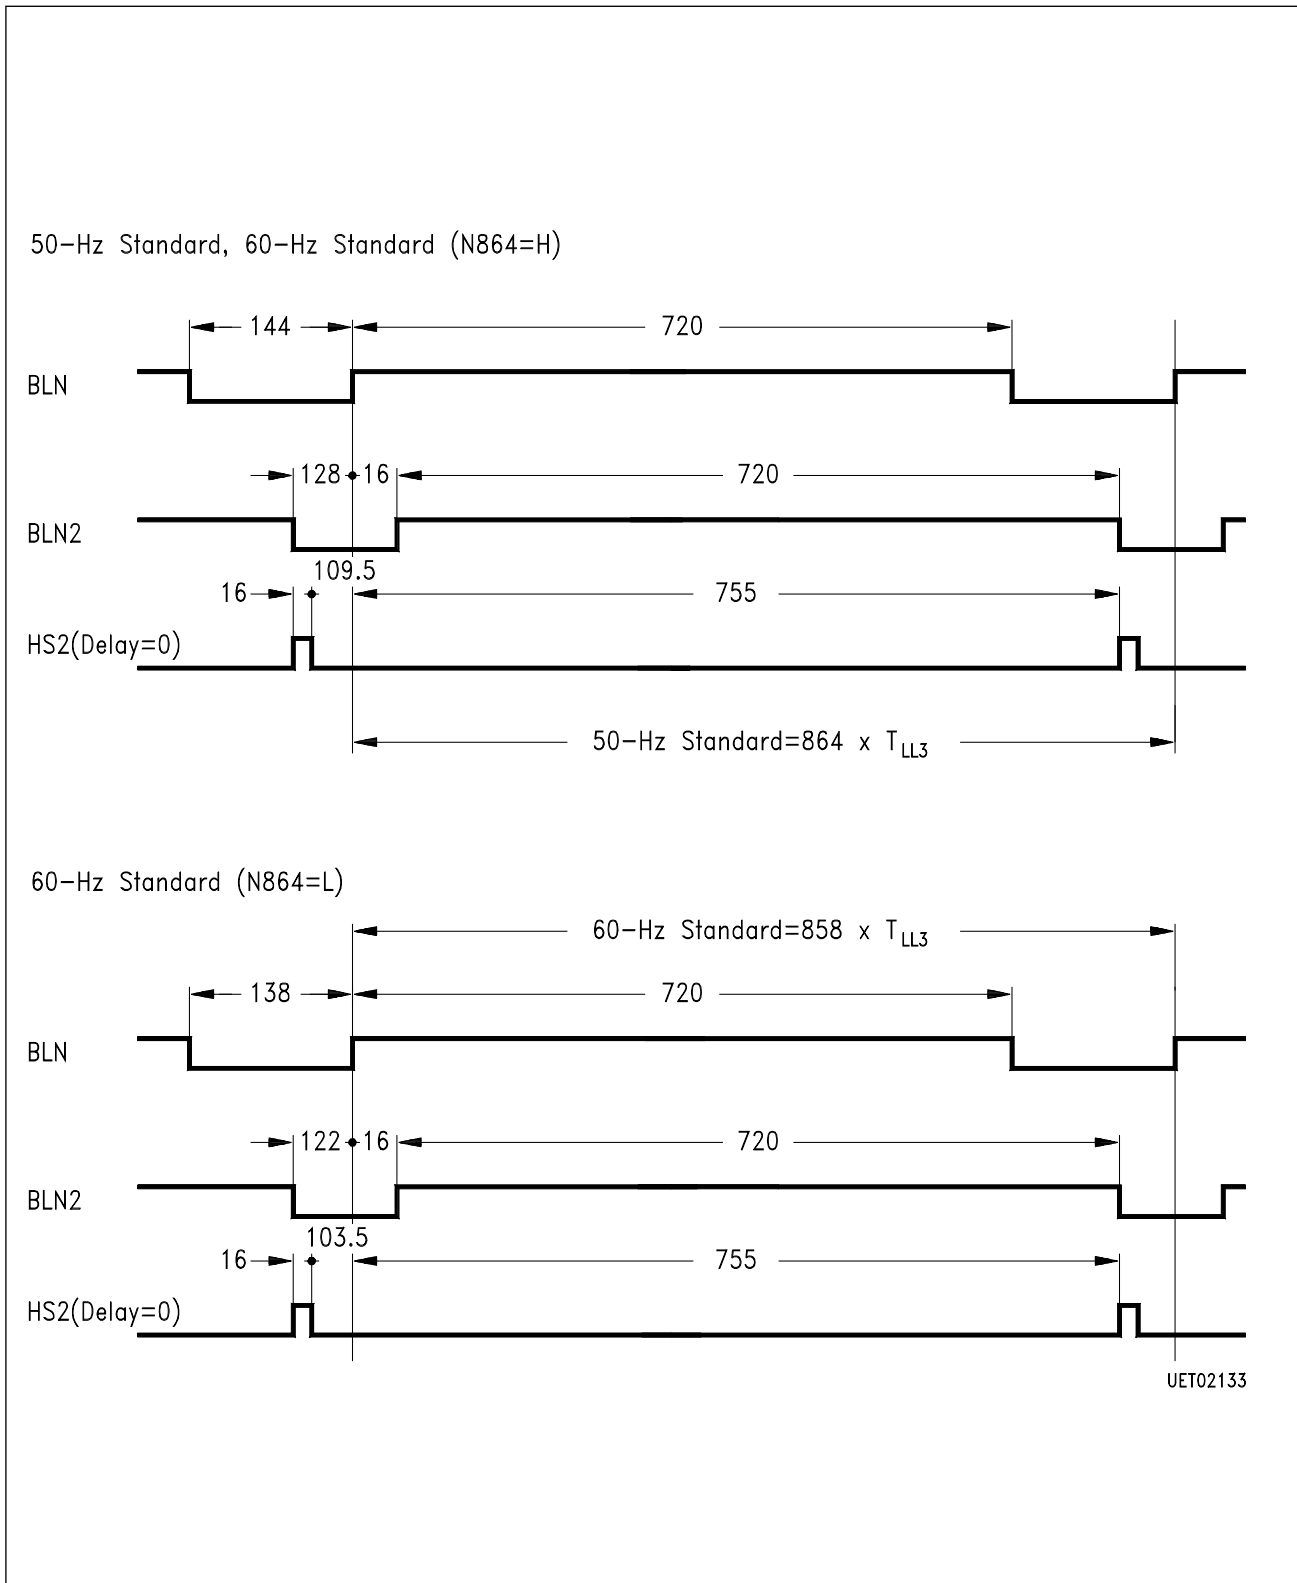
50-Hz Standard, 60-Hz Standard (N864=H)

144

720

BLN

128

16

720

BLN2

109.5

16

755

HS2(Delay=0)

50-Hz Standard=864 x $T_{LL3}$

60-Hz Standard (N864=L)

60-Hz Standard=858 x $T_{LL3}$

138

720

BLN

122

16

720

BLN2

103.5

16

755

HS2(Delay=0)

UET02133